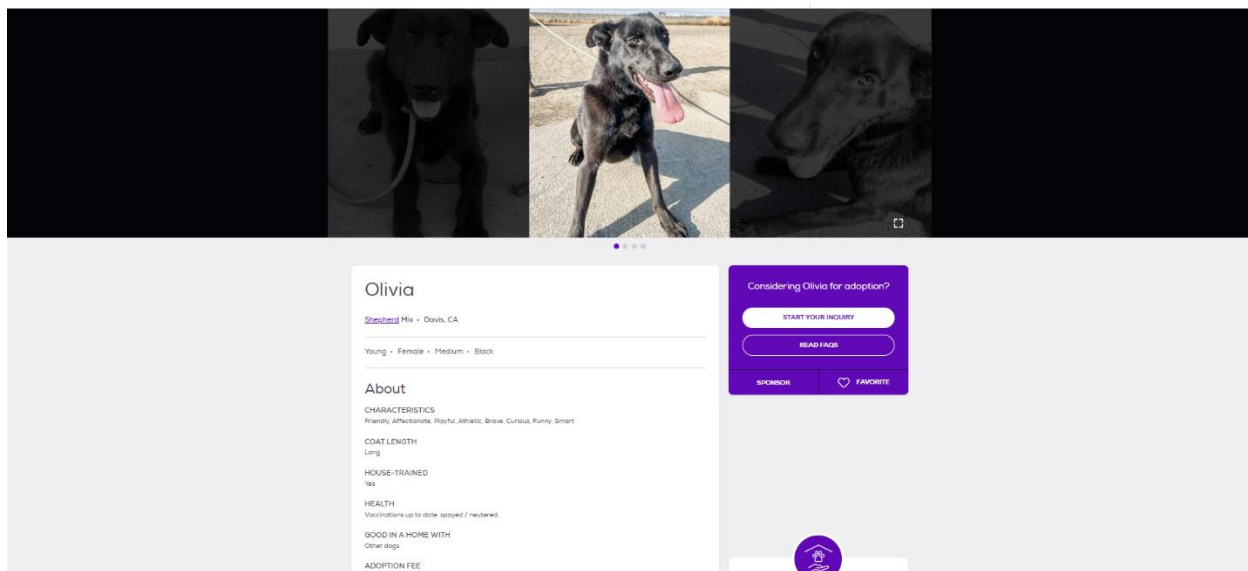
Olivia

Shepherd Mix • Davis, CA

Young • Female • Medium • Black

About

CHARACTERISTICS
Friendly, Affectionate, Playful, Athletic, Brave, Curious, Funny, Smart

COAT LENGTH
Long

HOUSE-TRAINED
Yes

HEALTH
Vaccinations up to date, spayed / neutered.

GOOD IN A HOME WITH
Other dogs.

ADOPTION FEE

Considering Olivia for adoption?

START YOUR INQUIRY

READ FAQS

SPONSOR

FAVORITE